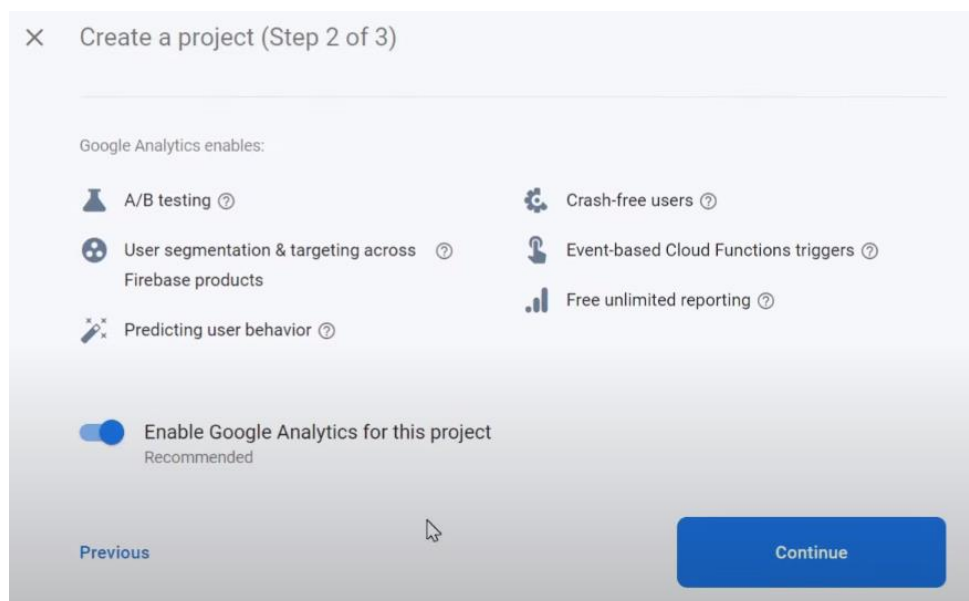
×

Create a project (Step 2 of 3)

Google Analytics enables:

A/B testing ⓘ

User segmentation & targeting across Firebase products ⓘ

Predicting user behavior ⓘ

Crash-free users ⓘ

Event-based Cloud Functions triggers ⓘ

Free unlimited reporting ⓘ

Enable Google Analytics for this project
Recommended

Previous

Continue